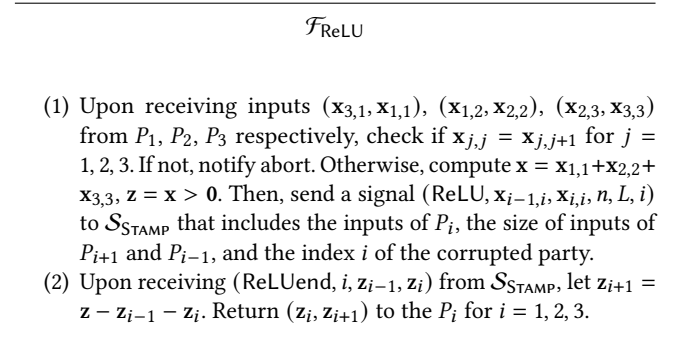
$\mathcal{F}_{\mathsf{ReLU}}$

(1) Upon receiving inputs $(\mathbf{x}_{3,1}, \mathbf{x}_{1,1})$, $(\mathbf{x}_{1,2}, \mathbf{x}_{2,2})$, $(\mathbf{x}_{2,3}, \mathbf{x}_{3,3})$ from $P_1$, $P_2$, $P_3$ respectively, check if $\mathbf{x}_{j,j} = \mathbf{x}_{j,j+1}$ for $j = 1, 2, 3$. If not, notify abort. Otherwise, compute $\mathbf{x} = \mathbf{x}_{1,1} + \mathbf{x}_{2,2} + \mathbf{x}_{3,3}$, $\mathbf{z} = \mathbf{x} > \mathbf{0}$. Then, send a signal $(\mathsf{ReLU}, \mathbf{x}_{i-1,i}, \mathbf{x}_{i,i}, n, L, i)$ to $\mathcal{S}_{\mathsf{STAMP}}$ that includes the inputs of $P_i$, the size of inputs of $P_{i+1}$ and $P_{i-1}$, and the index $i$ of the corrupted party.
(2) Upon receiving $(\mathsf{ReLUend}, i, \mathbf{z}_{i-1}, \mathbf{z}_i)$ from $\mathcal{S}_{\mathsf{STAMP}}$, let $\mathbf{z}_{i+1} = \mathbf{z} - \mathbf{z}_{i-1} - \mathbf{z}_i$. Return $(\mathbf{z}_i, \mathbf{z}_{i+1})$ to the $P_i$ for $i = 1, 2, 3$.